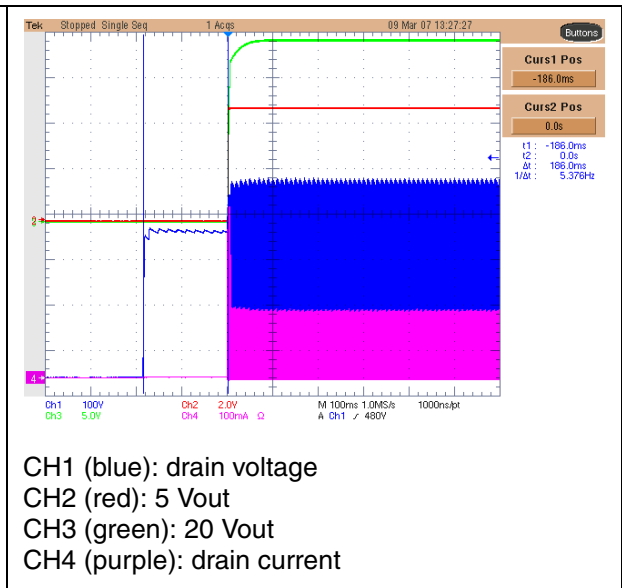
Tek Stopped Single Seq 1 Acqs 09 Mar 07 13:27:27

Buttons

Curs1 Pos
-186.0ms

Curs2 Pos
0.0s

t1 : -186.0ms
t2 : 0.0s
Δt : 186.0ms
1/Δt : 5.376Hz

2
4

Ch1 100V
Ch3 5.0V
Ch2 2.0V
Ch4 100mA Ω
M 100ms 1.0MS/s 1000ns/pt
A Ch1 ⁄ 480V

CH1 (blue): drain voltage
CH2 (red): 5 Vout
CH3 (green): 20 Vout
CH4 (purple): drain current